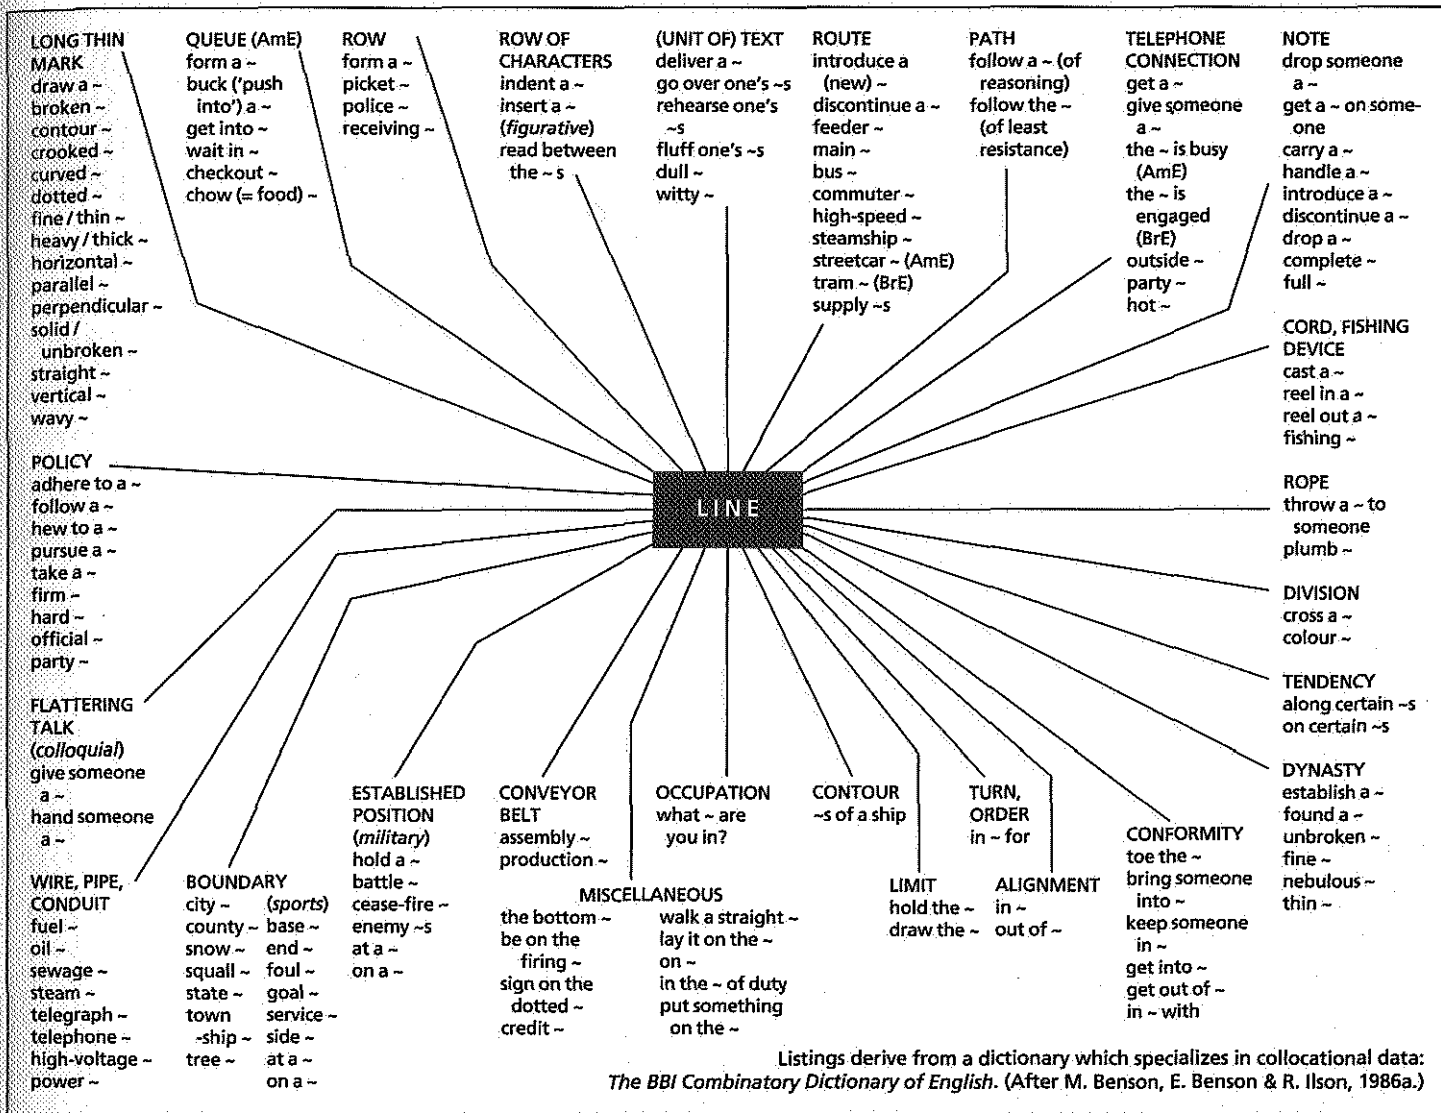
LONG THIN MARK
draw a ~
broken ~
contour ~
crooked ~
curved ~
dotted ~
fine / thin ~
heavy / thick ~
horizontal ~
parallel ~
perpendicular ~
solid / unbroken ~
straight ~
vertical ~
wavy ~

QUEUE (AmE)
form a ~
buck ('push into') a ~
get into ~
wait in ~
checkout ~
chow (= food) ~

ROW
form a ~
picket ~
police ~
receiving ~

ROW OF CHARACTERS
indent a ~
insert a ~
(*figurative*)
read between the ~ s

(UNIT OF) TEXT
deliver a ~
go over one's ~s
rehearse one's ~s
fluff one's ~s
dull ~
witty ~

ROUTE
introduce a (new) ~
discontinue a ~
feeder ~
main ~
bus ~
commuter ~
high-speed ~
steamship ~
streetcar ~ (AmE)
tram ~ (BrE)
supply ~s

PATH
follow a ~ (of reasoning)
follow the ~ (of least resistance)

TELEPHONE CONNECTION
get a ~
give someone a ~
the ~ is busy (AmE)
the ~ is engaged (BrE)
outside ~
party ~
hot ~

NOTE
drop someone a ~
get a ~ on someone
carry a ~
handle a ~
introduce a ~
discontinue a ~
drop a ~
complete ~
full ~

CORD, FISHING DEVICE
cast a ~
reel in a ~
reel out a ~
fishing ~

POLICY
adhere to a ~
follow a ~
hew to a ~
pursue a ~
take a ~
firm ~
hard ~
official ~
party ~

LINE

ROPE
throw a ~ to someone
plumb ~

DIVISION
cross a ~
colour ~

TENDENCY
along certain ~s
on certain ~s

FLATTERING TALK
(*colloquial*)
give someone a ~
hand someone a ~

DYNASTY
establish a ~
found a ~
unbroken ~
fine ~
nebulous ~
thin ~

ESTABLISHED POSITION
(*military*)
hold a ~
battle ~
cease-fire ~
enemy ~s
at a ~
on a ~

CONVEYOR BELT
assembly ~
production ~

OCCUPATION
what ~ are you in?

CONTOUR
~s of a ship

TURN, ORDER
in ~ for

CONFORMITY
toe the ~
bring someone into ~
keep someone in ~
get into ~
get out of ~
in ~ with

WIRE, PIPE, CONDUIT
fuel ~
oil ~
sewage ~
steam ~
telegraph ~
telephone ~
high-voltage ~
power ~

BOUNDARY
city ~
county ~
snow ~
squall ~
state ~
town -ship ~
tree ~

(*sports*)
base ~
end ~
foul ~
goal ~
service ~
side ~
at a ~
on a ~

MISCELLANEOUS
the bottom ~
be on the firing ~
sign on the dotted ~
credit ~

walk a straight ~
lay it on the ~
on ~
in the ~ of duty
put something on the ~

LIMIT
hold the ~
draw the ~

ALIGNMENT
in ~
out of ~

Listings derive from a dictionary which specializes in collocational data: *The BBI Combinatory Dictionary of English*. (After M. Benson, E. Benson & R. Ilson, 1986a.)